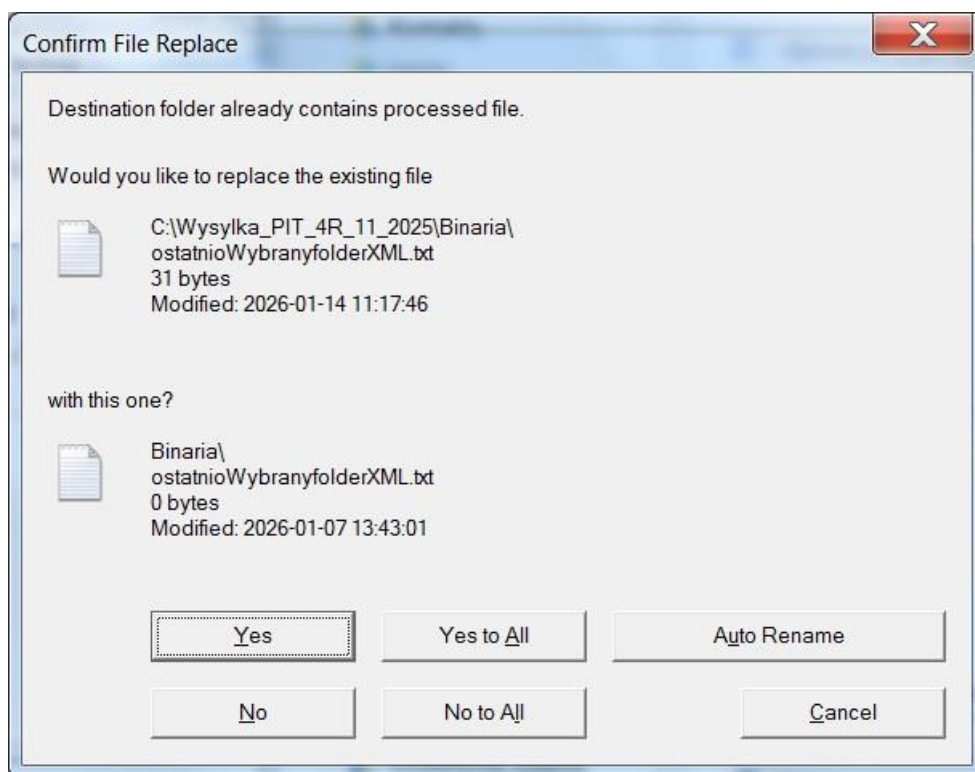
Confirm File Replace

Destination folder already contains processed file.

Would you like to replace the existing file

C:\Wysylka_PIT_4R_11_2025\Binaria\
ostatnioWybranyfolderXML.txt
31 bytes
Modified: 2026-01-14 11:17:46

with this one?

Binaria\
ostatnioWybranyfolderXML.txt
0 bytes
Modified: 2026-01-07 13:43:01

Yes
Yes to All
Auto Rename
No
No to All
Cancel